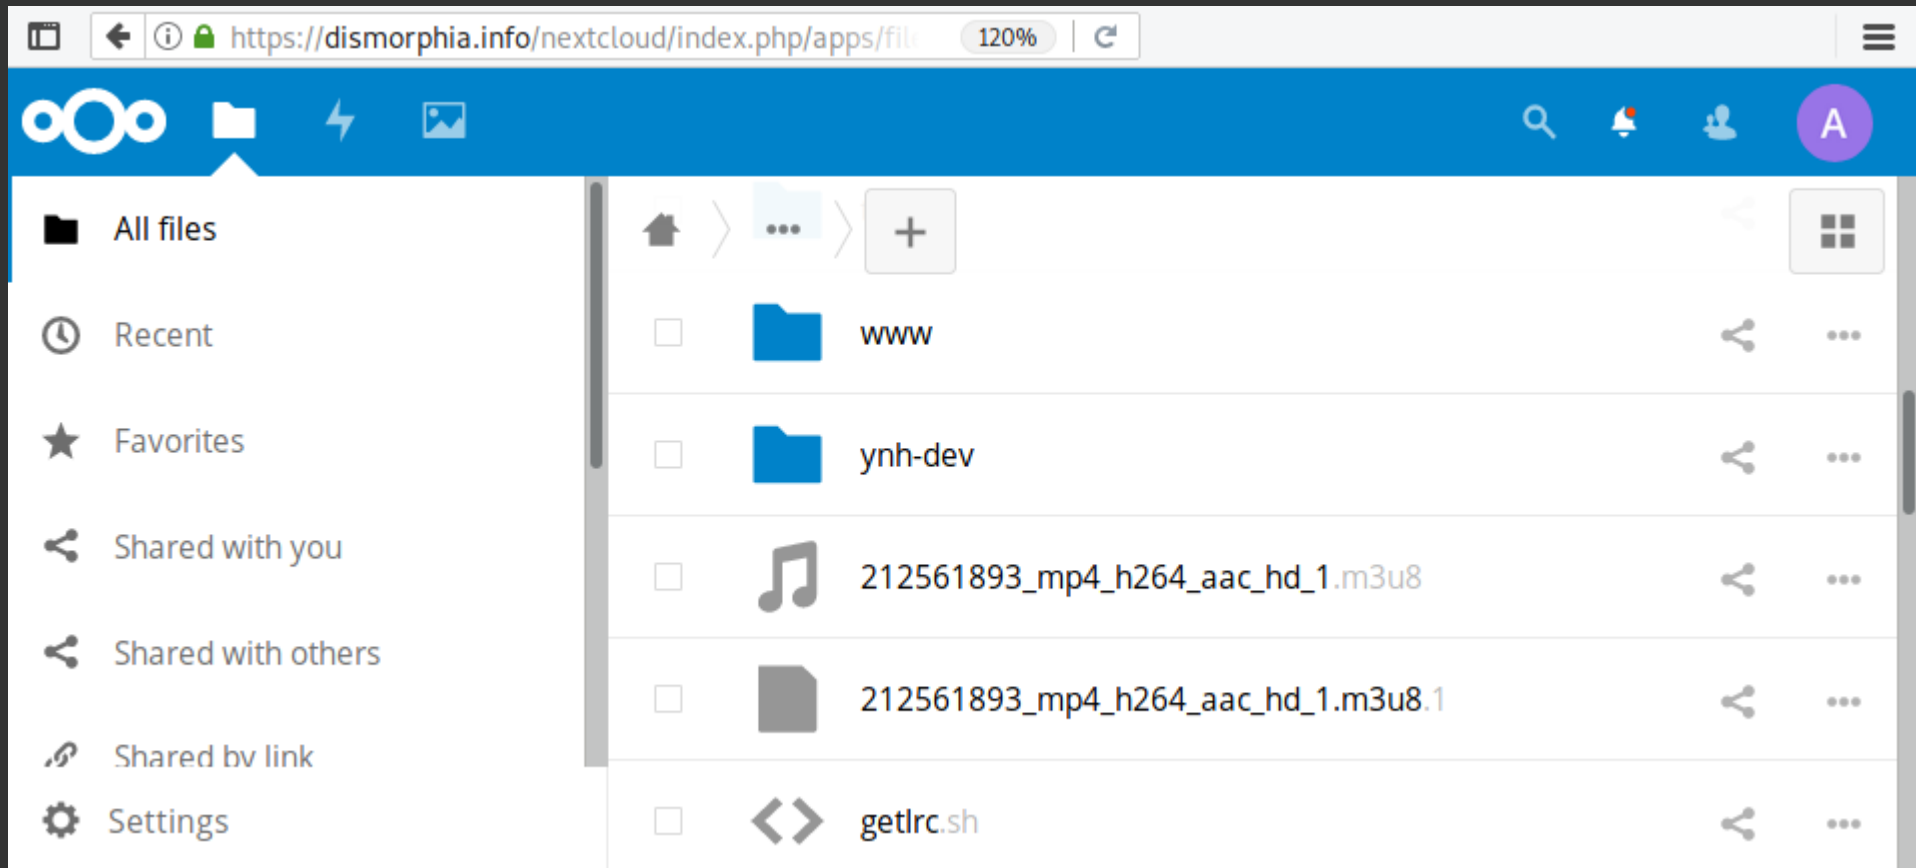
https://dismorphia.info/nextcloud/index.php/apps/fil 120%

A

All files

Recent

Favorites

Shared with you

Shared with others

Shared by link

Settings

•••

+

www

ynh-dev

212561893_mp4_h264_aac_hd_1.m3u8

212561893_mp4_h264_aac_hd_1.m3u8.1

getlrc.sh